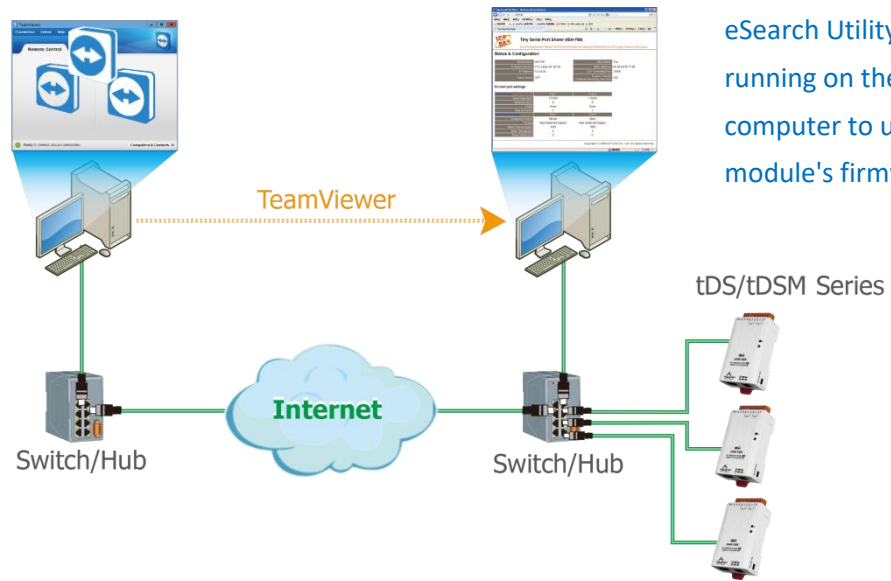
TeamViewer
Connection Extras Help
Remote Control
Ready to connect (secure connection)
Computers & Contacts

Tiny Serial Port Server
Status & Configuration

eSearch Utility
running on the
computer to u
module's firmw

TeamViewer

tDS/tDSM Series

Internet

Switch/Hub

Switch/Hub